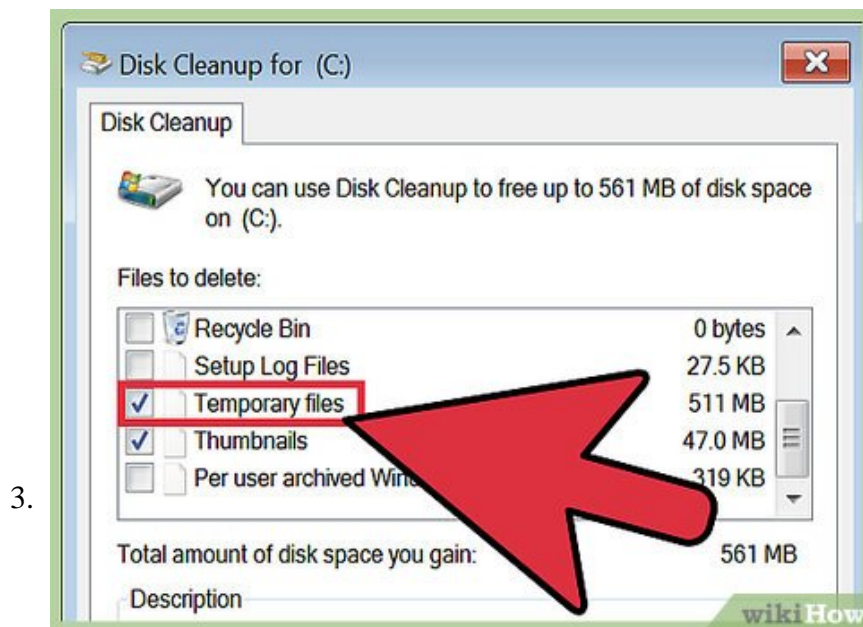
Disk Cleanup for (C:)

Disk Cleanup

You can use Disk Cleanup to free up to 561 MB of disk space on (C:).

Files to delete:

| | | |
|---|---|---|
| ☐ | Recycle Bin | 0 bytes |
| ☐ | Setup Log Files | 27.5 KB |
| ☑ | Temporary files | 511 MB |
| ☑ | Thumbnails | 47.0 MB |
| ☐ | Per user archived Win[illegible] | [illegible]319 KB |

Total amount of disk space you gain: 561 MB

Description

3.

wikiHow